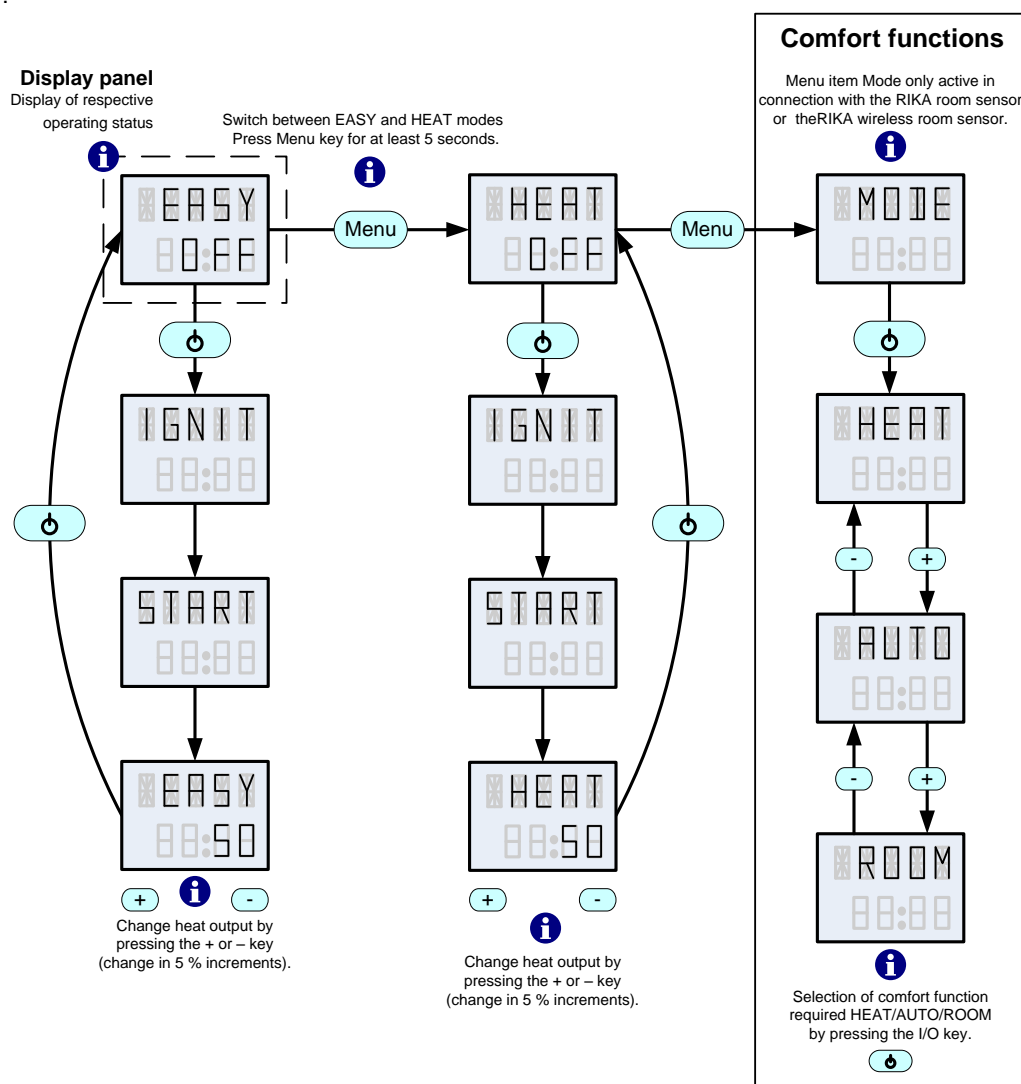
Display panel
Display of respective operating status

Switch between EASY and HEAT modes
Press Menu key for at least 5 seconds.

EASY
OFF

Menu

HEAT
OFF

Menu

Comfort functions

Menu item Mode only active in connection with the RIKA room sensor or theRIKA wireless room sensor.

MODE
88:88

IGNIT
88:88

IGNIT
88:88

HEAT
88:88

-
+

START
88:88

START
88:88

AUTO
88:88

-
+

EASY
88:50

HEAT
88:50

ROOM
88:88

+
-

Change heat output by pressing the + or – key (change in 5 % increments).

+
-

Change heat output by pressing the + or – key (change in 5 % increments).

Selection of comfort function required HEAT/AUTO/ROOM by pressing the I/O key.